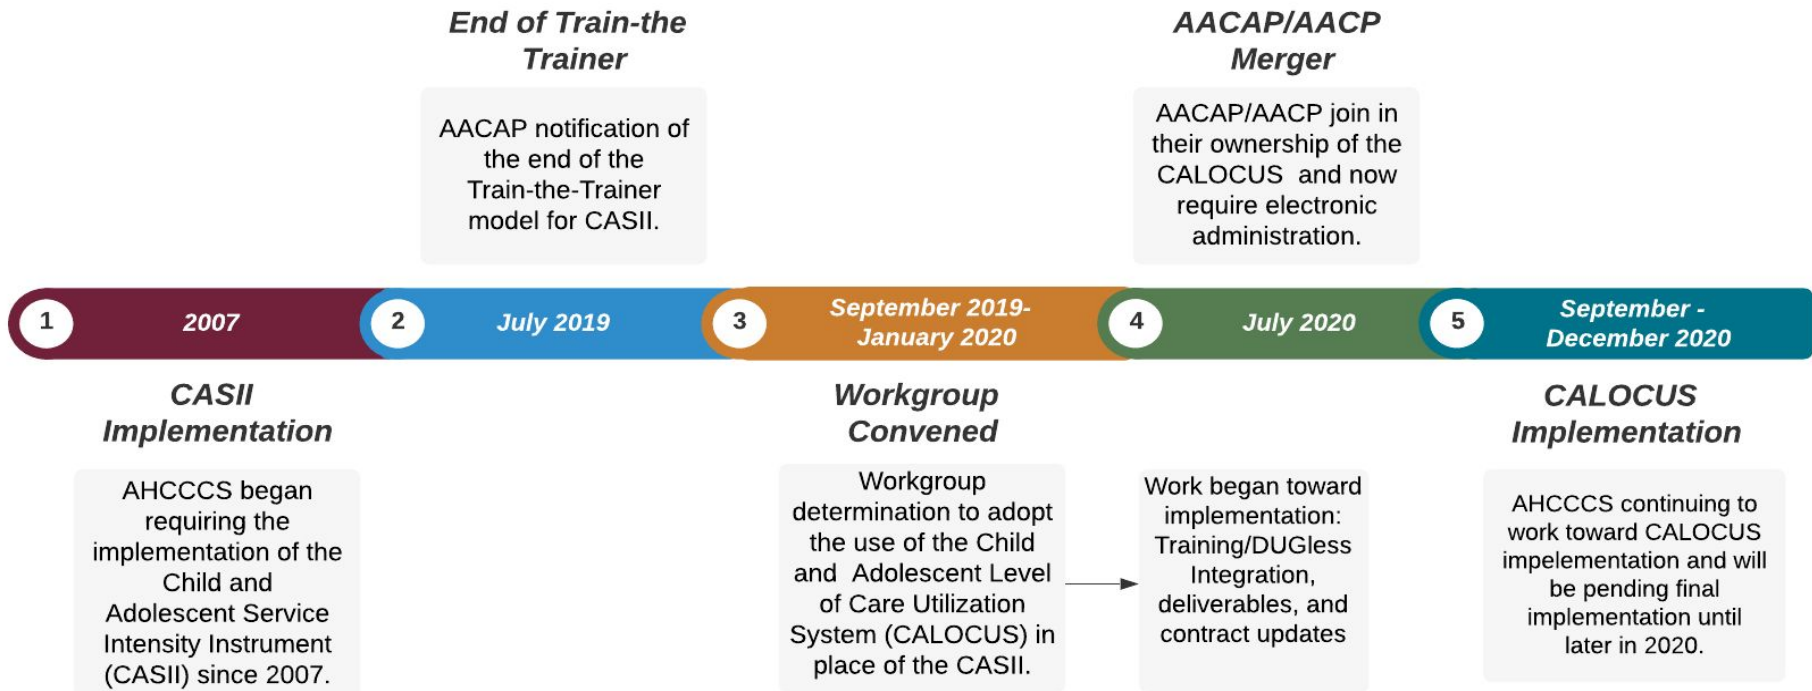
End of Train-the Trainer

AACAP notification of the end of the Train-the-Trainer model for CASII.

AACAP/AACP Merger

AACAP/AACP join in their ownership of the CALOCUS and now require electronic administration.

1 2007

2 July 2019

3 September 2019-January 2020

4 July 2020

5 September - December 2020

CASII Implementation

AHCCCS began requiring the implementation of the Child and Adolescent Service Intensity Instrument (CASII) since 2007.

Workgroup Convened

Workgroup determination to adopt the use of the Child and Adolescent Level of Care Utilization System (CALOCUS) in place of the CASII.

Work began toward implementation: Training/DUGless Integration, deliverables, and contract updates

CALOCUS Implementation

AHCCCS continuing to work toward CALOCUS impelementation and will be pending final implementation until later in 2020.